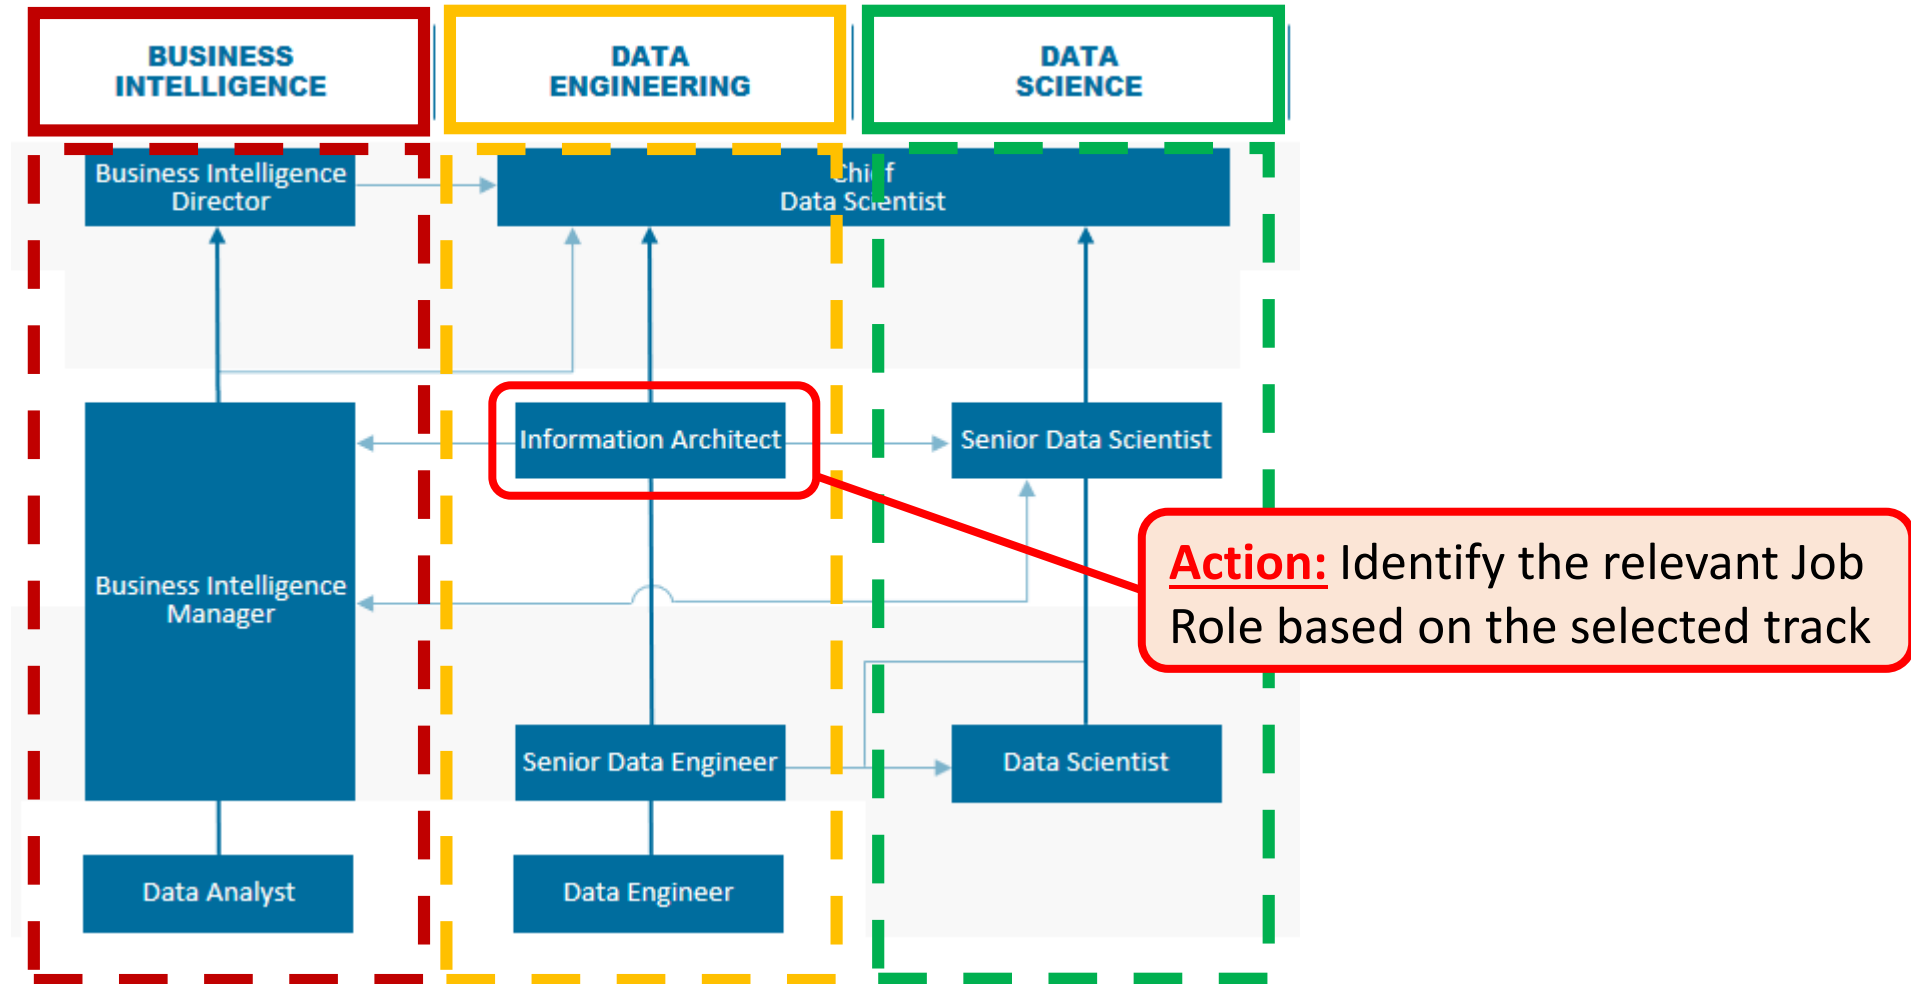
BUSINESS INTELLIGENCE

DATA ENGINEERING

DATA SCIENCE

Business Intelligence Director

Chief Data Scientist

Information Architect

Senior Data Scientist

Business Intelligence Manager

Action: Identify the relevant Job Role based on the selected track

Senior Data Engineer

Data Scientist

Data Analyst

Data Engineer